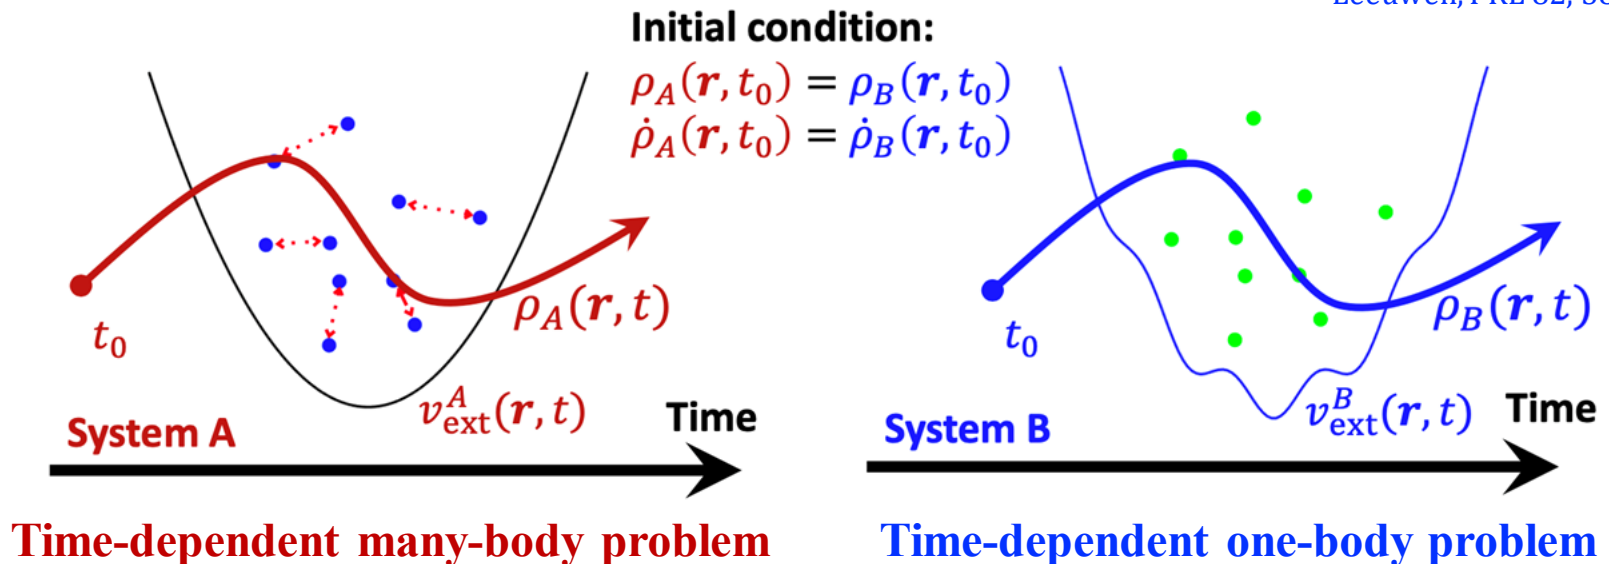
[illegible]

Initial condition:
$\rho_A(\boldsymbol{r}, t_0) = \rho_B(\boldsymbol{r}, t_0)$
$\dot{\rho}_A(\boldsymbol{r}, t_0) = \dot{\rho}_B(\boldsymbol{r}, t_0)$

$t_0$
$\rho_A(\boldsymbol{r}, t)$
$v_{\text{ext}}^A(\boldsymbol{r}, t)$
System A
Time

$t_0$
$\rho_B(\boldsymbol{r}, t)$
$v_{\text{ext}}^B(\boldsymbol{r}, t)$
System B
Time

Time-dependent many-body problem

Time-dependent one-body problem